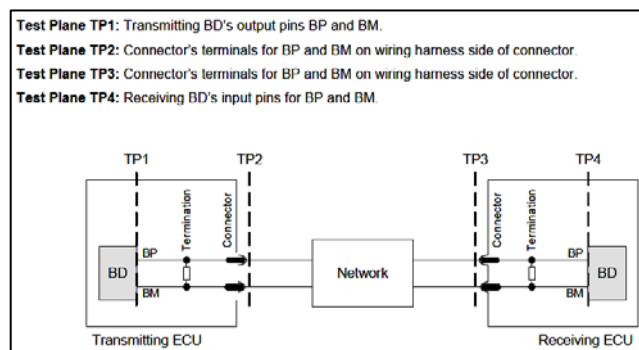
**Test Plane TP1:** Transmitting BD's output pins BP and BM.

**Test Plane TP2:** Connector's terminals for BP and BM on wiring harness side of connector.

**Test Plane TP3:** Connector's terminals for BP and BM on wiring harness side of connector.

**Test Plane TP4:** Receiving BD's input pins for BP and BM.

TP1
TP2
TP3
TP4

Termination
Connector
BD
BP
BM
Network
Connector
Termination
BP
BD
BM

Transmitting ECU
Receiving ECU